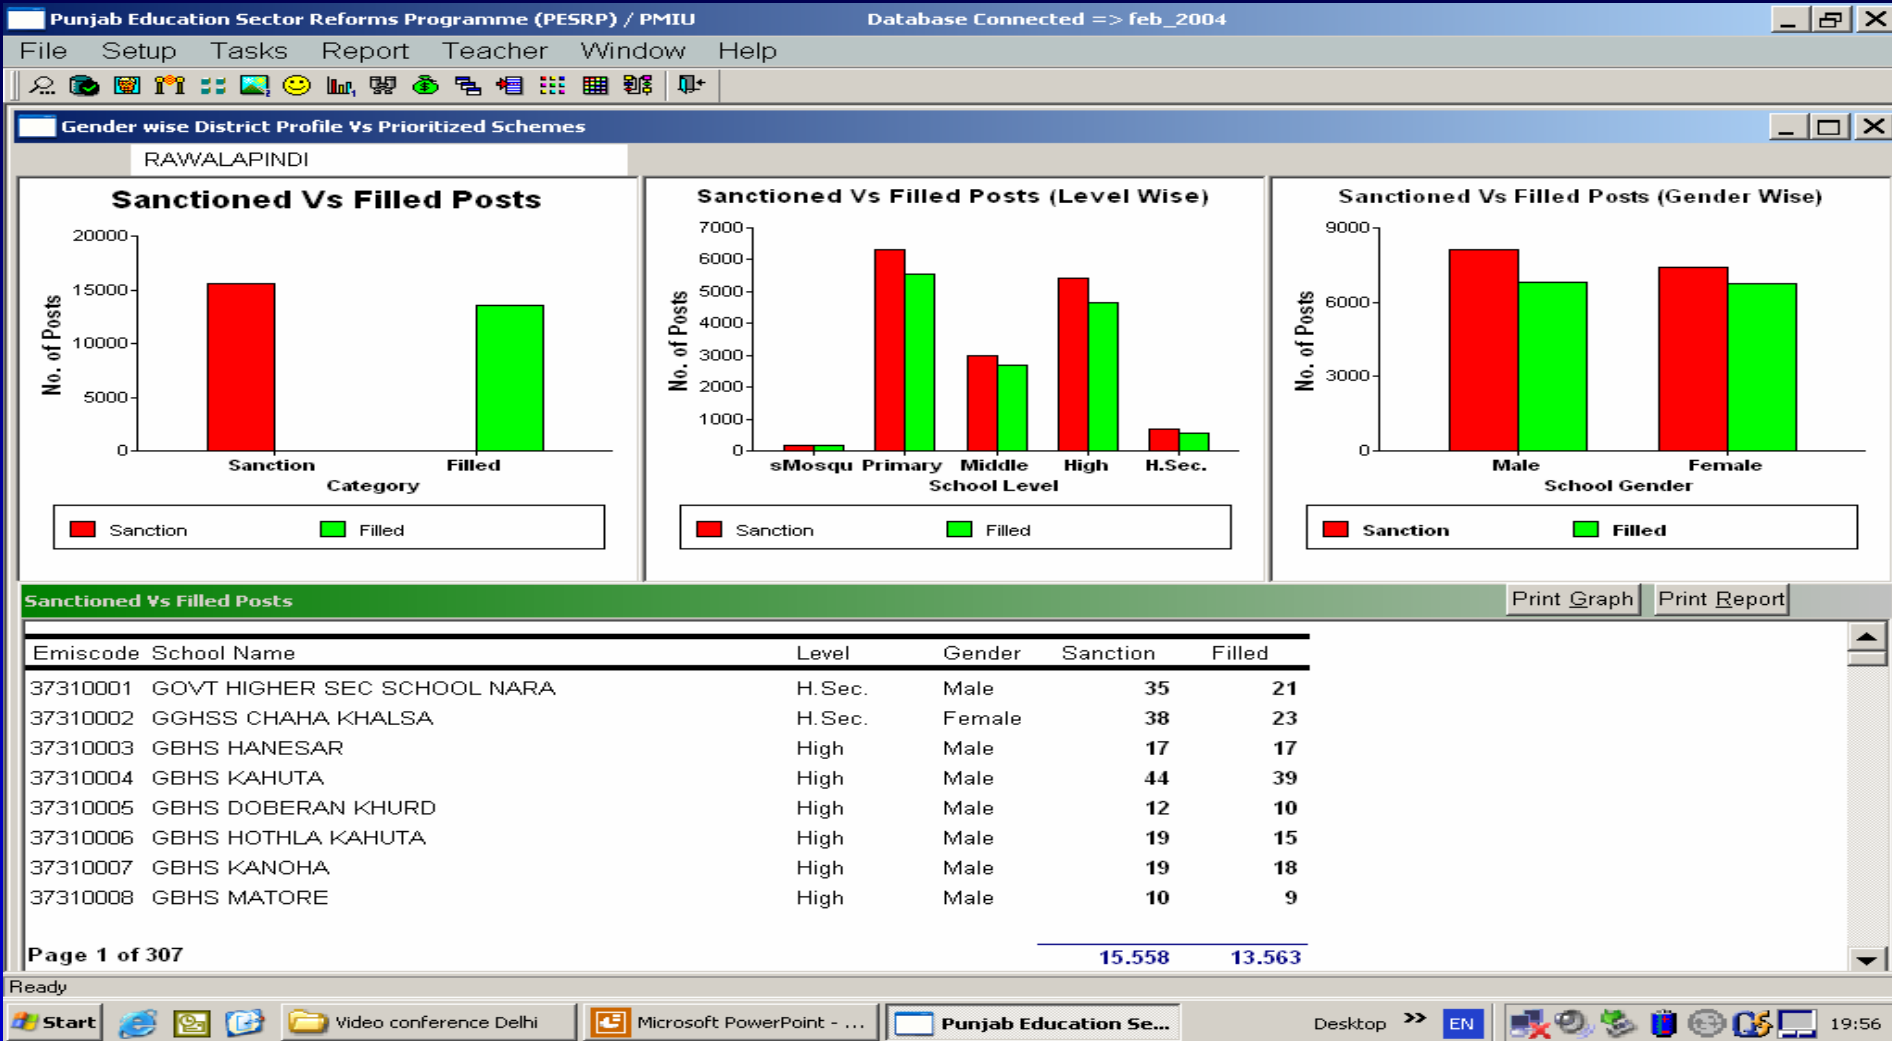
Punjab Education Sector Reforms Programme (PESRP) / PMIU Database Connected => feb_2004

File Setup Tasks Report Teacher Window Help

Gender wise District Profile Vs Prioritized Schemes

RAWALAPINDI

Sanctioned Vs Filled Posts

20000
15000
10000
5000
0
No. of Posts
Sanction Filled
Category

Sanction Filled

Sanctioned Vs Filled Posts (Level Wise)

7000
6000
5000
4000
3000
2000
1000
0
No. of Posts
sMosqu Primary Middle High H.Sec.
School Level

Sanction Filled

Sanctioned Vs Filled Posts (Gender Wise)

9000
6000
3000
0
No. of Posts
Male Female
School Gender

Sanction Filled

Sanctioned Vs Filled Posts

Print Graph Print Report

| Emiscode | School Name | Level | Gender | Sanction | Filled |
|---|---|---|---|---|---|
| 37310001 | GOVT HIGHER SEC SCHOOL NARA | H.Sec. | Male | 35 | 21 |
| 37310002 | GGHSS CHAHA KHALSA | H.Sec. | Female | 38 | 23 |
| 37310003 | GBHS HANESAR | High | Male | 17 | 17 |
| 37310004 | GBHS KAHUTA | High | Male | 44 | 39 |
| 37310005 | GBHS DOBERAN KHURD | High | Male | 12 | 10 |
| 37310006 | GBHS HOTHLA KAHUTA | High | Male | 19 | 15 |
| 37310007 | GBHS KANOHA | High | Male | 19 | 18 |
| 37310008 | GBHS MATORE | High | Male | 10 | 9 |

Page 1 of 307 15.558 13.563

Ready

Start Video conference Delhi Microsoft PowerPoint - ... Punjab Education Se... Desktop » EN 19:56